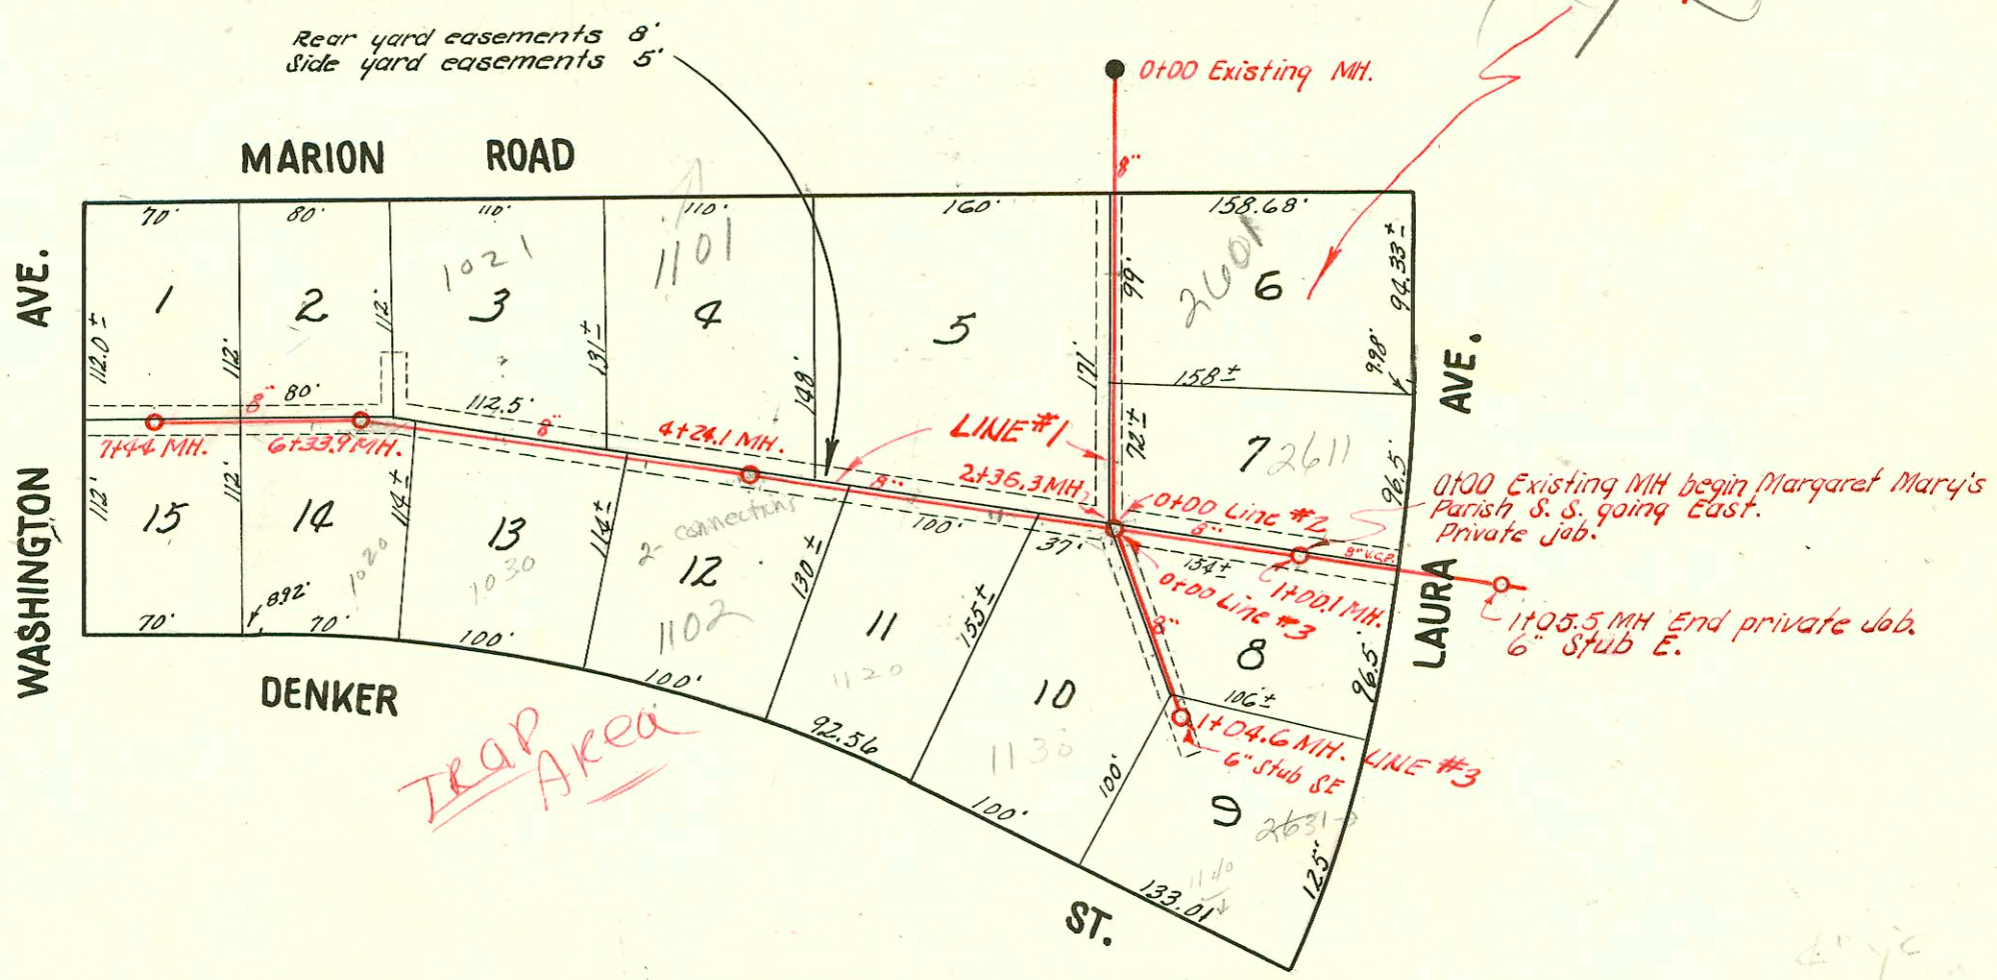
Rear yard easements 8'
Side yard easements 5'

0+00 Existing MH.

MARION ROAD

WASHINGTON AVE.

LAURA AVE.

DENKER ST.

70' 80' 110' 110' 160' 158.68'

1 2 3 4 5 6

1021 1101 2601

112.0'± 112' 112' 131'± 149' 171' 66' 94.33'± 9.98'

80' 112.5' 158'±

8" 8" 8" 8"

7+44 MH. 6+33.9 MH. 4+24.1 MH. 2+36.3 MH.

LINE #1

7 2611

72'± 96.5'

0+00 Existing MH begin Margaret Mary's Parish S. S. going East. Private job.

0+00 Line #2

6" 8" V.C.P.

134'± 1+00.1 MH.

1+05.5 MH End private job. 6" Stub E.

0+00 Line #3

8"

15 14 13 12 11 10 8 9

112' 112' 114'± 114'± 130'± 155'± 96.5'

2- connections

100' 37'

1020 1030 1102 1120 1130 2631 1140

892' 70' 70' 100' 100' 92.56 100' 100' 133.01' 12.5'

106'±

1+04.6 MH. 6" Stub SE

LINE #3

TRAP Area